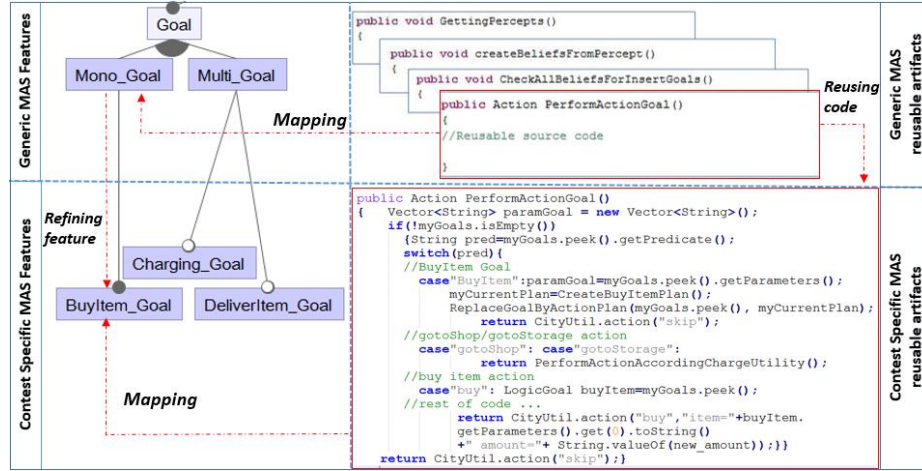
Generic MAS Features

Goal

Mono_Goal

Multi_Goal

Mapping

public void GettingPercepts()
{
public void createBeliefsFromPercept()
{
public void CheckAllBeliefsForInsertGoals()
{
public Action PerformActionGoal()
{
//Reusable source code

}

Reusing code

Generic MAS reusable artifacts

Contest Specific MAS Features

Refining feature

Charging_Goal

BuyItem_Goal

DeliverItem_Goal

Mapping

public Action PerformActionGoal()
{    Vector<String> paramGoal = new Vector<String>();
     if(!myGoals.isEmpty())
       {String pred=myGoals.peek().getPredicate();
       switch(pred){
       //BuyItem Goal
          case"BuyItem":paramGoal=myGoals.peek().getParameters();
             myCurrentPlan=CreateBuyItemPlan();
             ReplaceGoalByActionPlan(myGoals.peek(), myCurrentPlan);
                   return CityUtil.action("skip");
       //gotoShop/gotoStorage action
          case"gotoShop": case"gotoStorage":
               return PerformActionAccordingChargeUtility();
       //buy item action
          case"buy": LogicGoal buyItem=myGoals.peek();
       //rest of code ...
             return CityUtil.action("buy","item="+buyItem.
          getParameters().get(0).toString()
             +" amount="+ String.valueOf(new_amount));}}
     return CityUtil.action("skip");}

Contest Specific MAS reusable artifacts